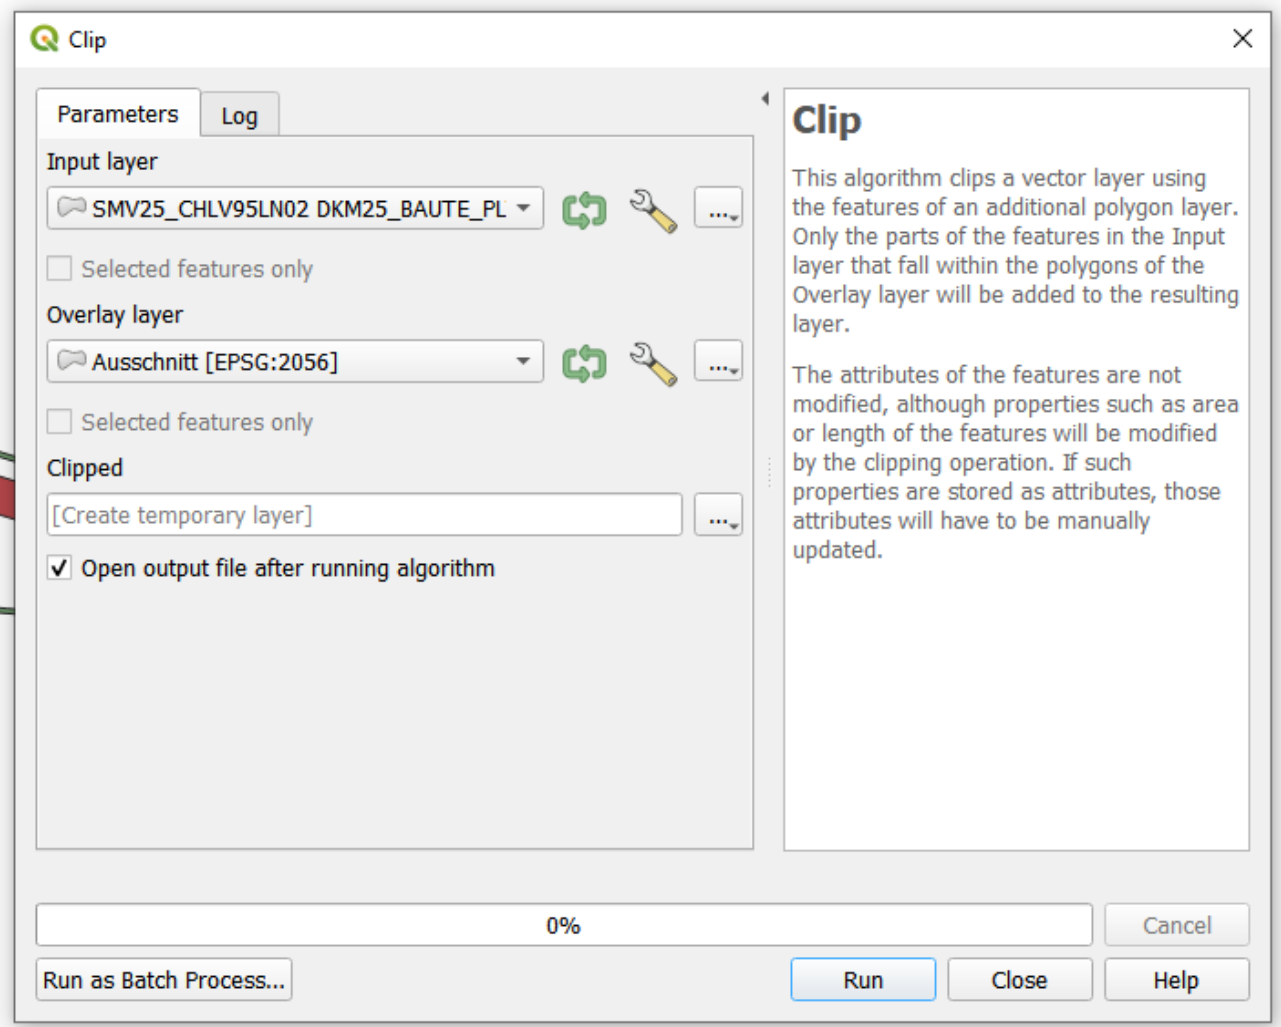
Clip

Parameters | Log

Input layer

SMV25_CHLV95LN02 DKM25_BAUTE_PL

...

Selected features only

Overlay layer

Ausschnitt [EPSG:2056]

...

Selected features only

Clipped

[Create temporary layer]

...

✓ Open output file after running algorithm

Clip

This algorithm clips a vector layer using the features of an additional polygon layer. Only the parts of the features in the Input layer that fall within the polygons of the Overlay layer will be added to the resulting layer.

The attributes of the features are not modified, although properties such as area or length of the features will be modified by the clipping operation. If such properties are stored as attributes, those attributes will have to be manually updated.

0%

Cancel

Run as Batch Process...

Run

Close

Help